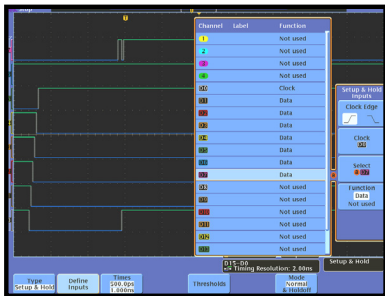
Setup

| Channel | Label | Function |
|---|---|---|
| 1 | | Not used |
| 2 | | Not used |
| 3 | | Not used |
| 4 | | Not used |
| D0 | | Clock |
| D1 | | Data |
| D2 | | Data |
| D3 | | Data |
| D4 | | Data |
| D5 | | Data |
| D6 | | Data |
| D7 | | Data |
| D8 | | Not used |
| D9 | | Not used |
| D10 | | Not used |
| D11 | | Not used |
| D12 | | Not used |
| D13 | | Not used |

Setup & Hold Inputs

Clock Edge

Clock D0

Select D7

Function Data Not used

D15-D0
Timing Resolution: 2.00ns

Setup & Hold

Type Setup & Hold

Define Inputs

Times 500.0ps 1.000ns

Thresholds

Mode Normal & Holdoff